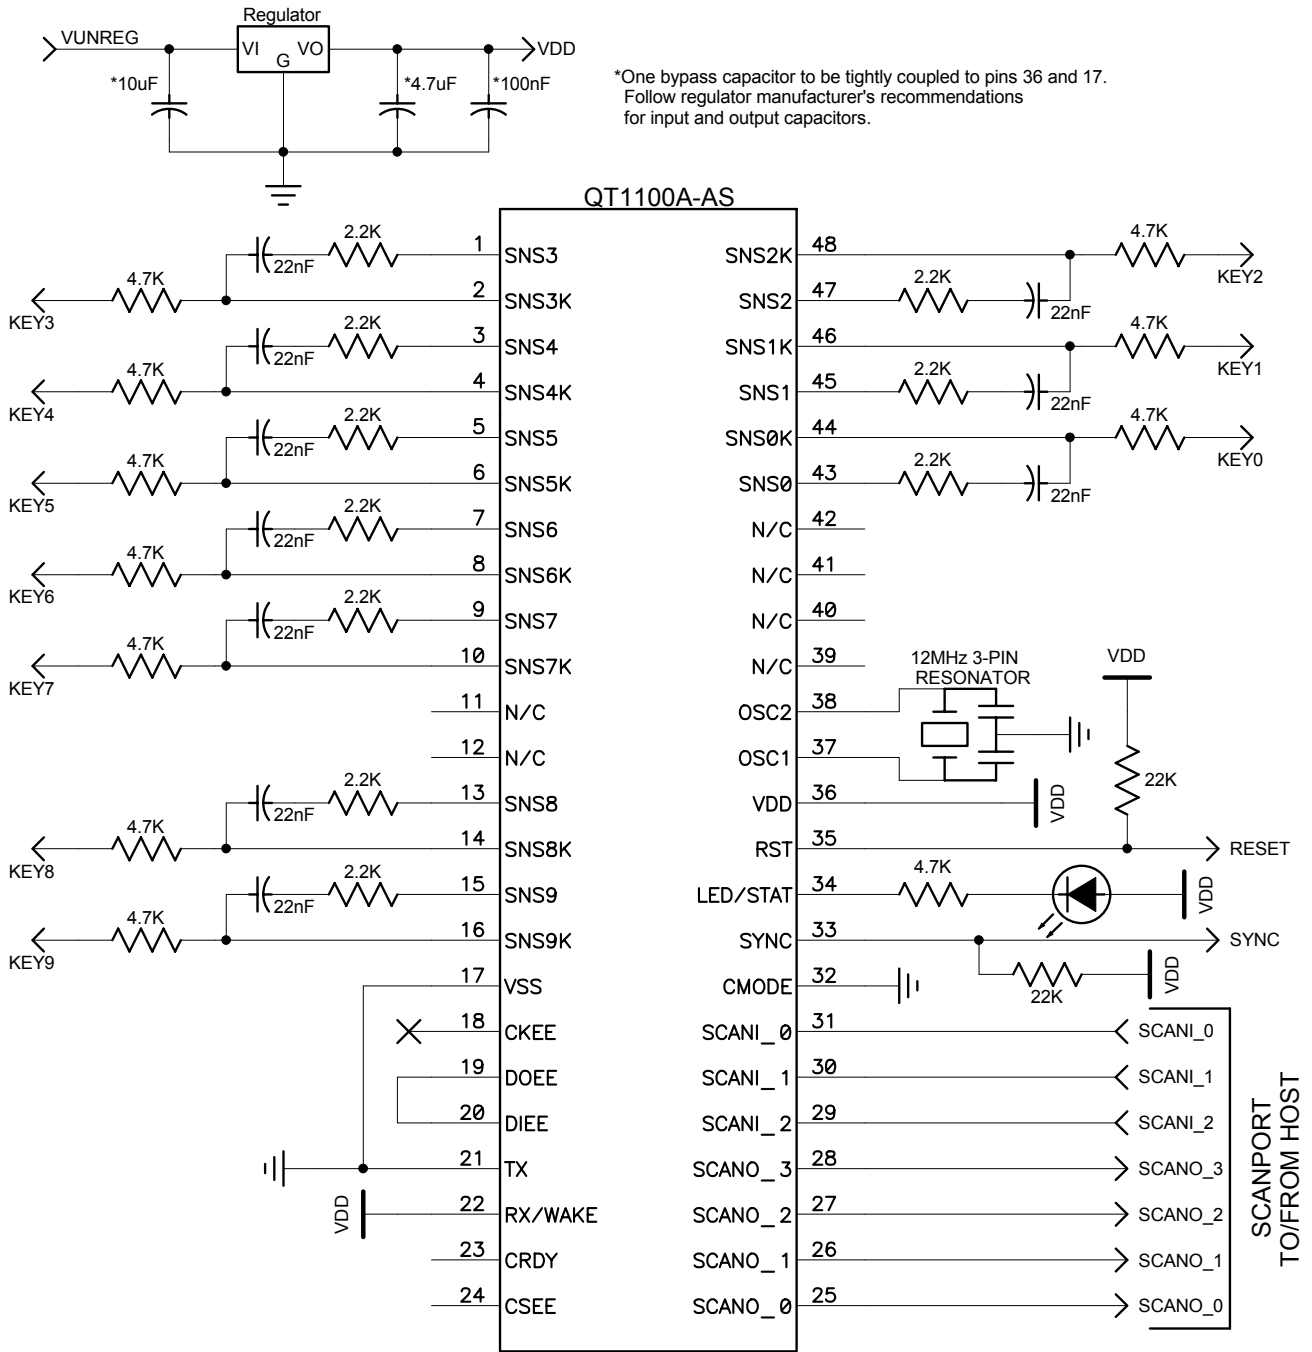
VUNREG
Regulator
VI G VO
VDD
*10uF
*4.7uF
*100nF

*One bypass capacitor to be tightly coupled to pins 36 and 17. Follow regulator manufacturer's recommendations for input and output capacitors.

QT1100A-AS

2.2K 22nF 1 SNS3
4.7K KEY3 2 SNS3K
2.2K 22nF 3 SNS4
4.7K KEY4 4 SNS4K
2.2K 22nF 5 SNS5
4.7K KEY5 6 SNS5K
2.2K 22nF 7 SNS6
4.7K KEY6 8 SNS6K
2.2K 22nF 9 SNS7
4.7K KEY7 10 SNS7K
11 N/C
12 N/C
2.2K 22nF 13 SNS8
4.7K KEY8 14 SNS8K
2.2K 22nF 15 SNS9
4.7K KEY9 16 SNS9K
17 VSS
18 CKEE
19 DOEE
20 DIEE
21 TX
VDD 22 RX/WAKE
23 CRDY
24 CSEE

SNS2K 48 4.7K KEY2
SNS2 47 2.2K 22nF
SNS1K 46 4.7K KEY1
SNS1 45 2.2K 22nF
SNS0K 44 4.7K KEY0
SNS0 43 2.2K 22nF
N/C 42
N/C 41
N/C 40
N/C 39
12MHz 3-PIN RESONATOR
VDD
OSC2 38
OSC1 37
VDD 36 VDD
22K
RST 35 RESET
LED/STAT 34 4.7K VDD
SYNC 33 SYNC
22K VDD
CMODE 32
SCANI_0 31 SCANI_0
SCANI_1 30 SCANI_1
SCANI_2 29 SCANI_2
SCANO_3 28 SCANO_3
SCANO_2 27 SCANO_2
SCANO_1 26 SCANO_1
SCANO_0 25 SCANO_0
SCANPORT TO/FROM HOST